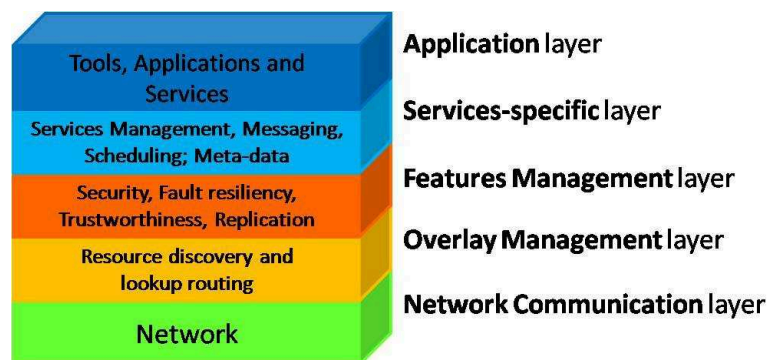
Tools, Applications and Services

Services Management, Messaging, Scheduling; Meta-data

Security, Fault resiliency, Trustworthiness, Replication

Resource discovery and lookup routing

Network

Application layer

Services-specific layer

Features Management layer

Overlay Management layer

Network Communication layer